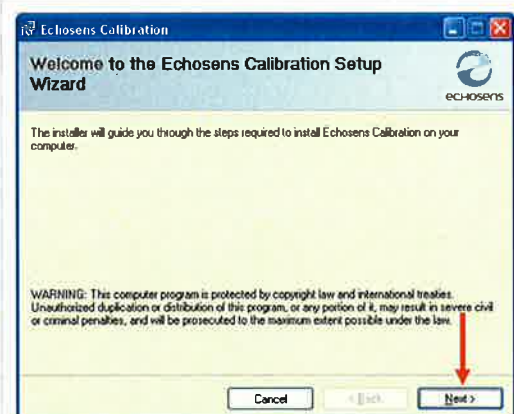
Echosens Calibration

Welcome to the Echosens Calibration Setup Wizard

echosens

The installer will guide you through the steps required to install Echosens Calibration on your computer.

WARNING: This computer program is protected by copyright law and international treaties. Unauthorized duplication or distribution of this program, or any portion of it, may result in severe civil or criminal penalties, and will be prosecuted to the maximum extent possible under the law.

Cancel

< Back

Next >